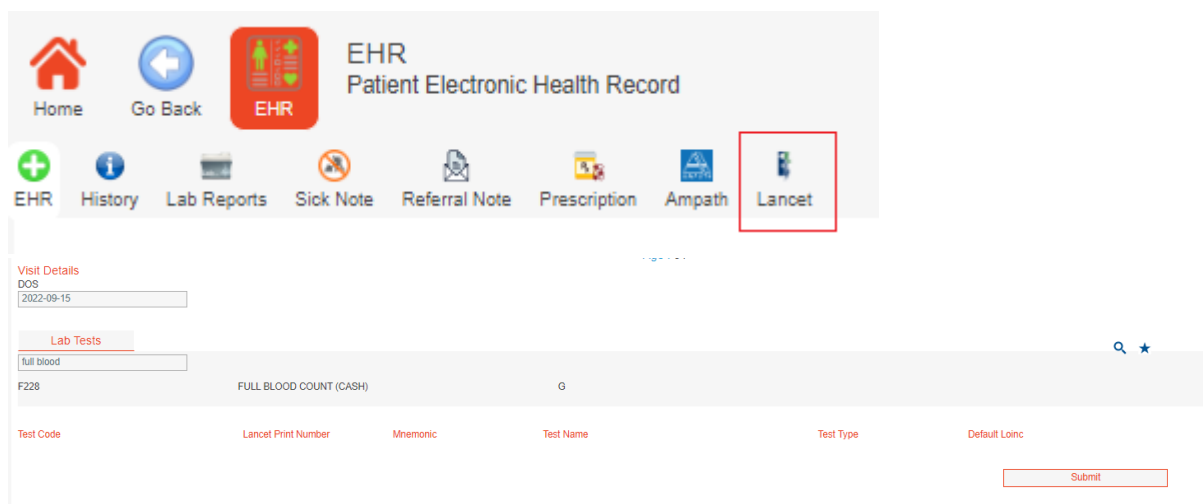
Home Go Back EHR

EHR
Patient Electronic Health Record

EHR History Lab Reports Sick Note Referral Note Prescription Ampath Lancet

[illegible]

Visit Details
DOS
2022-09-15

Lab Tests
full blood

F228 FULL BLOOD COUNT (CASH) G

| Test Code | Lancet Print Number | Mnemonic | Test Name | Test Type | Default Loinc |
|---|---|---|---|---|---|

Submit